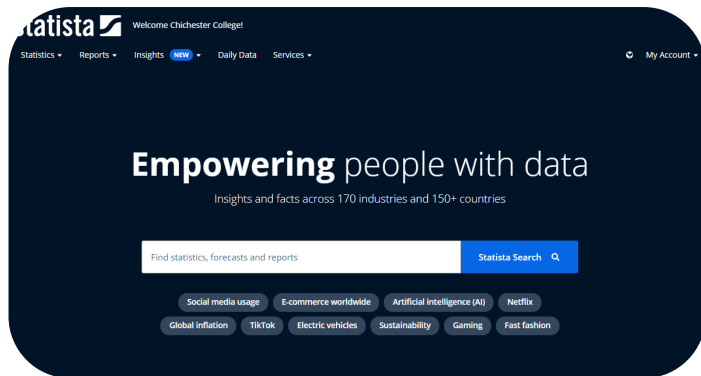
statista

Welcome Chichester College!

Statistics ▾ Reports ▾ Insights NEW ▾ Daily Data Services ▾

My Account ▾

**Empowering** people with data

Insights and facts across 170 industries and 150+ countries

Find statistics, forecasts and reports

Statista Search

Social media usage
E-commerce worldwide
Artificial intelligence (AI)
Netflix
Global inflation
TikTok
Electric vehicles
Sustainability
Gaming
Fast fashion